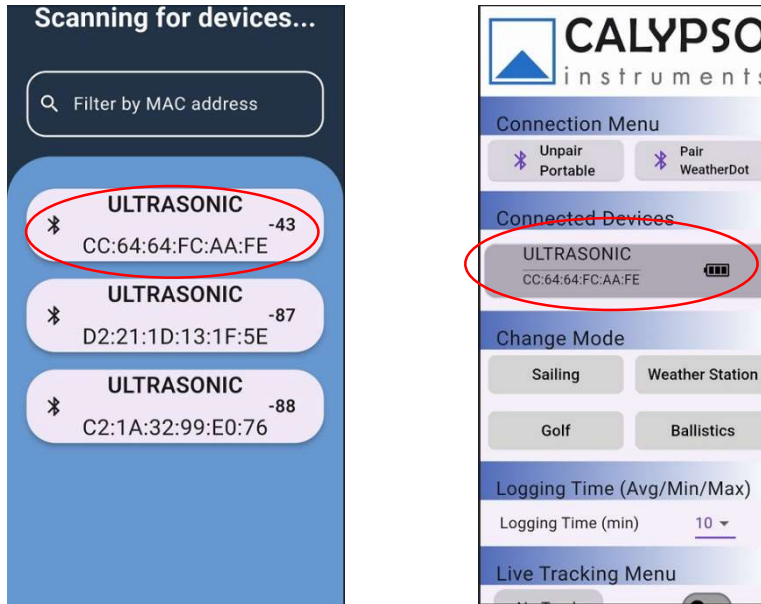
Scanning for devices...

Filter by MAC address

ULTRASONIC
-43
CC:64:64:FC:AA:FE

ULTRASONIC
-87
D2:21:1D:13:1F:5E

ULTRASONIC
-88
C2:1A:32:99:E0:76

CALYPSO
instruments

Connection Menu

Unpair Portable

Pair WeatherDot

Connected Devices

ULTRASONIC
CC:64:64:FC:AA:FE

Change Mode

Sailing

Weather Station

Golf

Ballistics

Logging Time (Avg/Min/Max)

Logging Time (min)
10

Live Tracking Menu